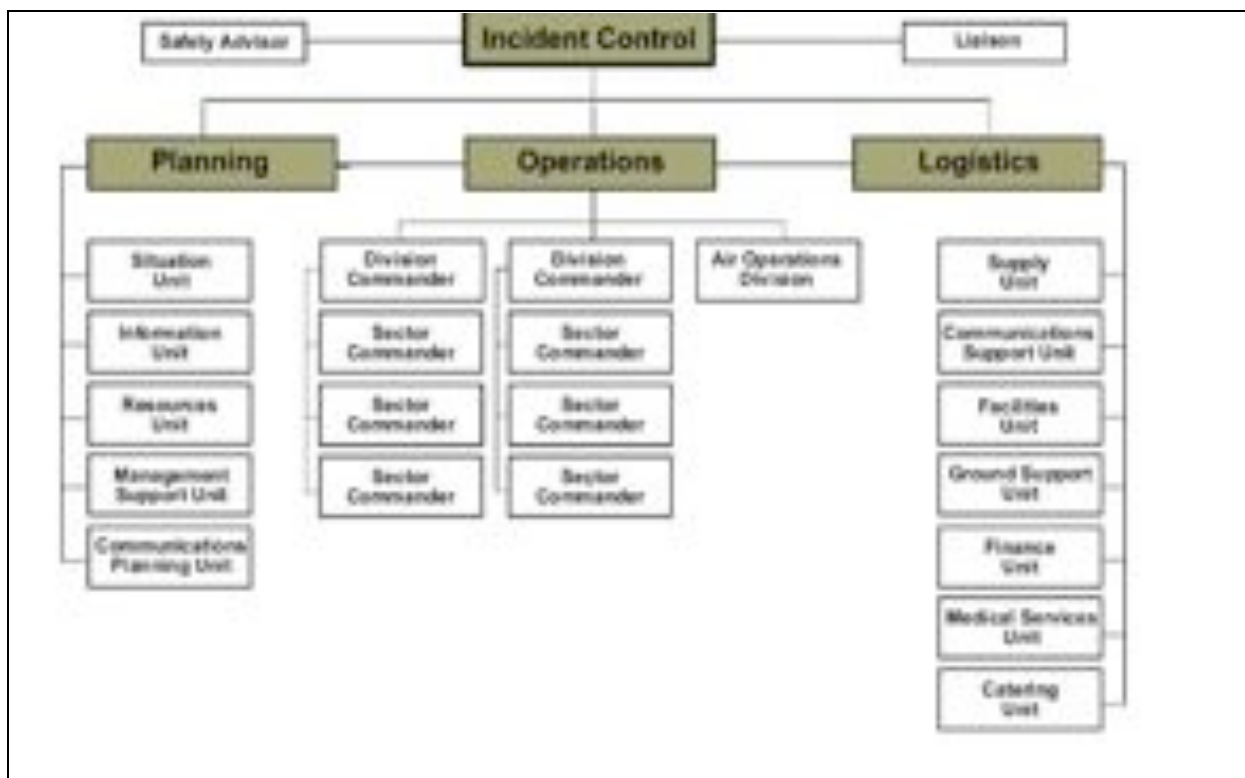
Safety Advisor

Incident Control

Liaison

Planning

Operations

Logistics

Situation Unit

Information Unit

Resources Unit

Management Support Unit

Communications Planning Unit

Division Commander

Sector Commander

Sector Commander

Sector Commander

Division Commander

Sector Commander

Sector Commander

Sector Commander

Air Operations Division

Supply Unit

Communications Support Unit

Facilities Unit

Ground Support Unit

Finance Unit

Medical Services Unit

Catering Unit